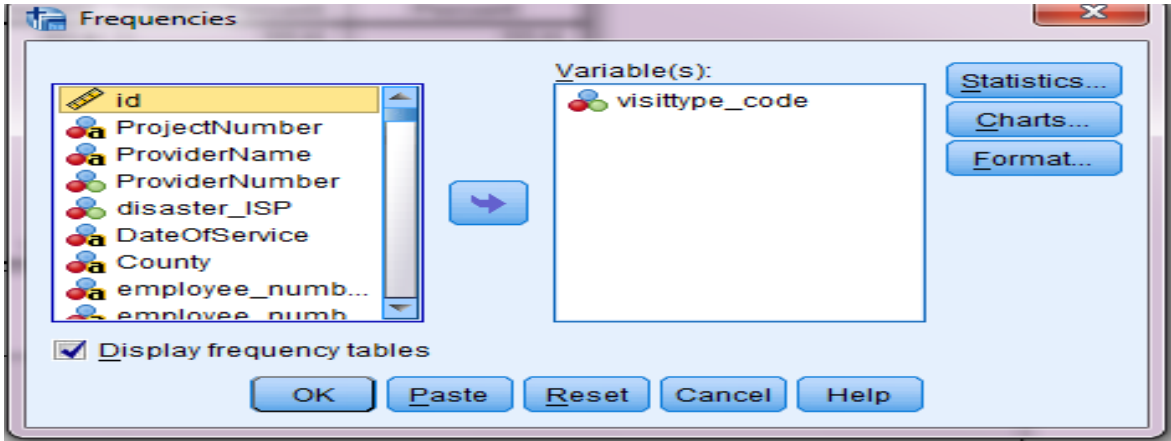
Frequencies

id
ProjectNumber
ProviderName
ProviderNumber
disaster_ISP
DateOfService
County
employee_numb...
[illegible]

Variable(s):
visittype_code

Statistics...
Charts...
Format...

Display frequency tables

OK
Paste
Reset
Cancel
Help